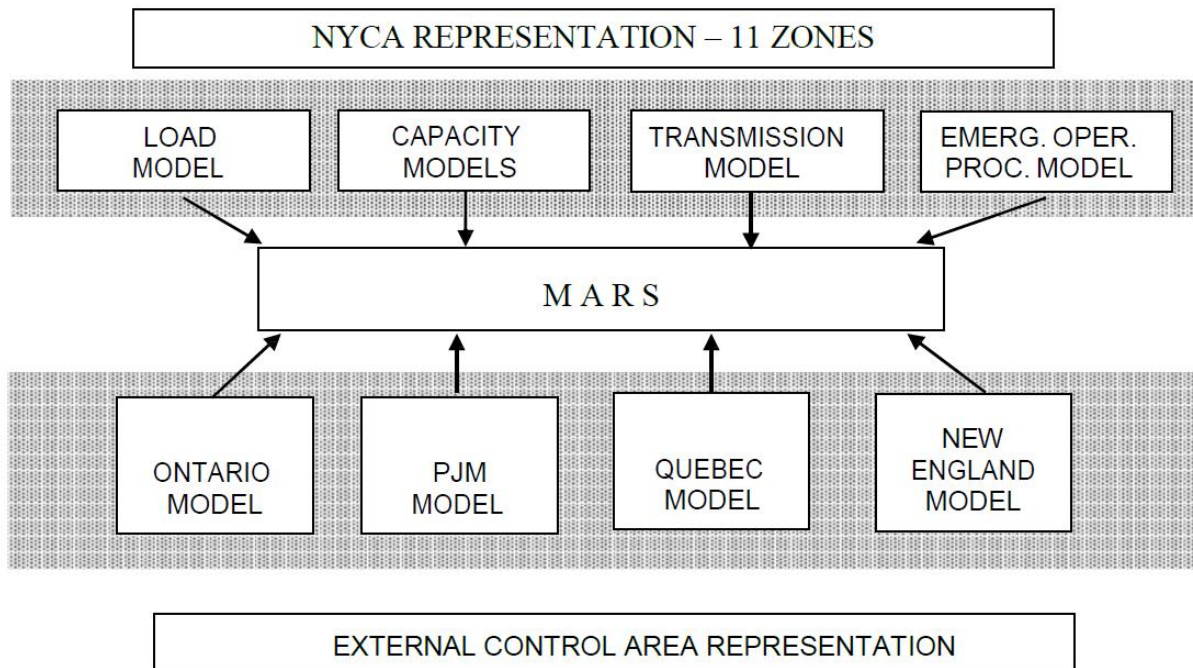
NYCA REPRESENTATION – 11 ZONES

LOAD MODEL

CAPACITY MODELS

TRANSMISSION MODEL

EMERG. OPER. PROC. MODEL

M A R S

ONTARIO MODEL

PJM MODEL

QUEBEC MODEL

NEW ENGLAND MODEL

EXTERNAL CONTROL AREA REPRESENTATION